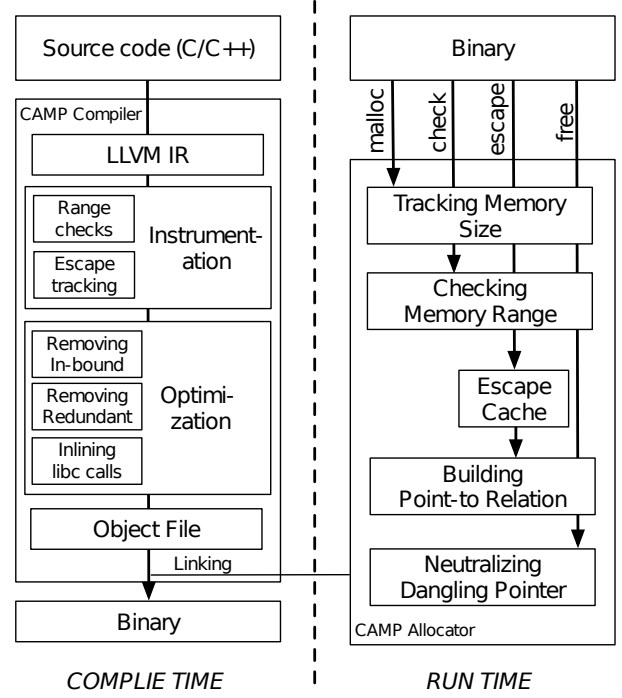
Source code (C/C++)

CAMP Compiler

LLVM IR

Range checks

Escape tracking

Instrumentation

Removing In-bound

Removing Redundant

Inlining libc calls

Optimization

Object File

Linking

Binary

COMPLIE TIME

Binary

malloc

check

escape

free

Tracking Memory Size

Checking Memory Range

Escape Cache

Building Point-to Relation

Neutralizing Dangling Pointer

CAMP Allocator

RUN TIME